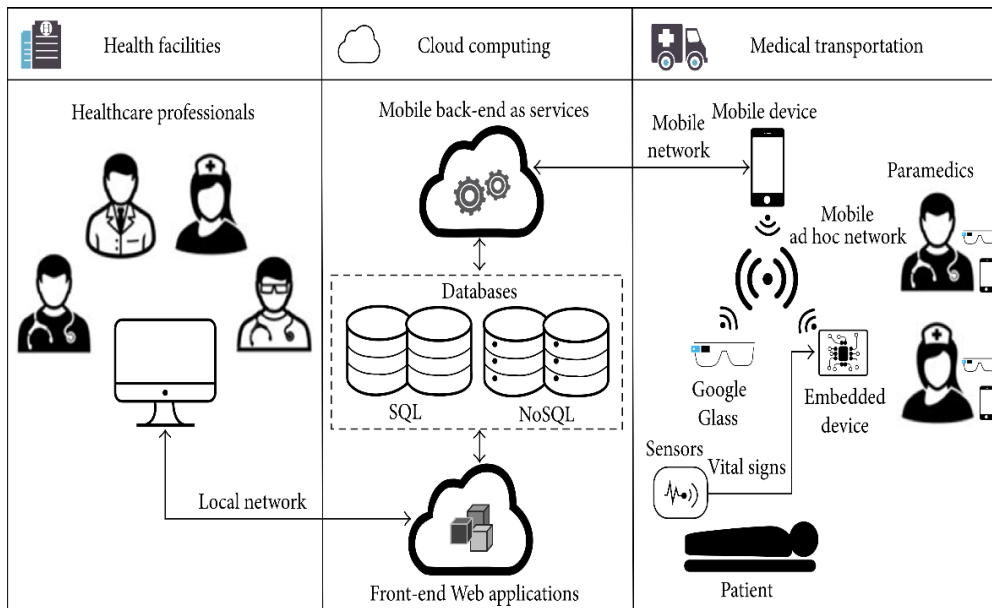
Health facilities

Cloud computing

Medical transportation

Healthcare professionals

Mobile back-end as services

Mobile network

Mobile device

Paramedics

Mobile ad hoc network

Databases

SQL

NoSQL

Google Glass

Embedded device

Sensors

Vital signs

Local network

Front-end Web applications

Patient